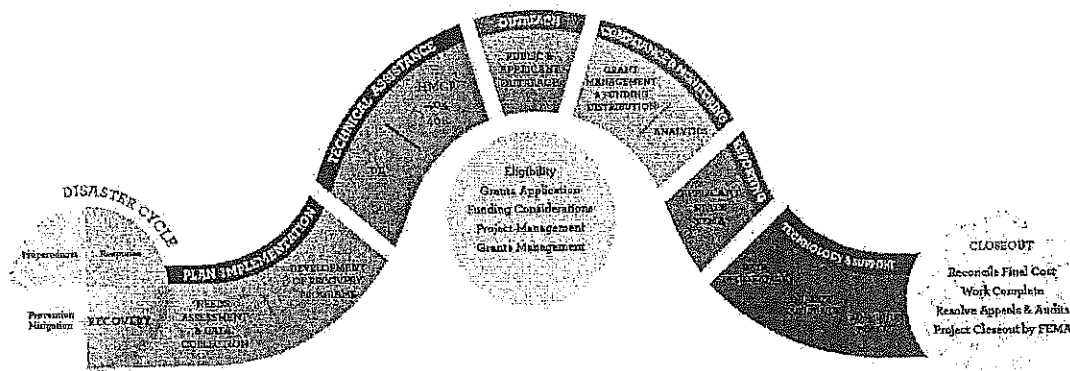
DISASTER CYCLE

Preparedness

Response

Prevention Mitigation

RECOVERY

PLAN IMPLEMENTATION

NEEDS ASSESSMENT & DATA COLLECTION

DEVELOPMENT OF RECOVERY PROGRAMS

TECHNICAL ASSISTANCE

HMGP

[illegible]

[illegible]

OUTREACH

PUBLIC & APPLICANT OUTREACH

COMPLIANCE & MONITORING

GRANT MANAGEMENT & FUNDING DISTRIBUTION

ANALYTICS

REPORTING

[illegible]

TECHNOLOGY & SUPPORT

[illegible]

Eligibility
Grants Application
Funding Considerations
Project Management
Grants Management

CLOSEOUT
Reconcile Final Cost
Work Complete
Resolve Appeals & Audits
Project Closeout by FEMA